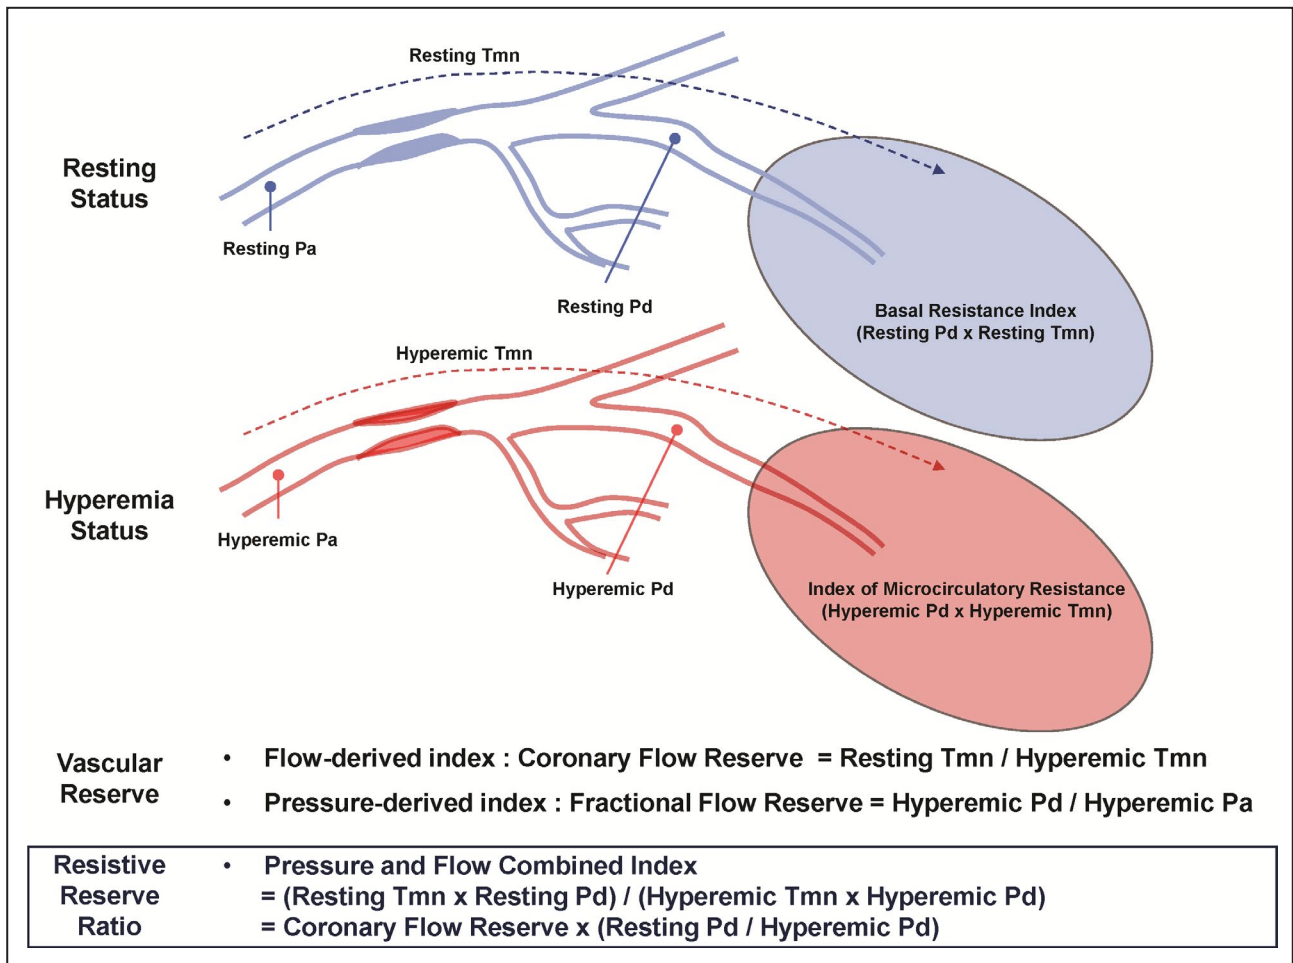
Resting Status

Resting Tmn

Resting Pa

Resting Pd

Basal Resistance Index
(Resting Pd x Resting Tmn)

Hyperemia Status

Hyperemic Tmn

Hyperemic Pa

Hyperemic Pd

Index of Microcirculatory Resistance
(Hyperemic Pd x Hyperemic Tmn)

Vascular Reserve

• Flow-derived index : Coronary Flow Reserve = Resting Tmn / Hyperemic Tmn

• Pressure-derived index : Fractional Flow Reserve = Hyperemic Pd / Hyperemic Pa

Resistive Reserve Ratio

• Pressure and Flow Combined Index
= (Resting Tmn x Resting Pd) / (Hyperemic Tmn x Hyperemic Pd)
= Coronary Flow Reserve x (Resting Pd / Hyperemic Pd)